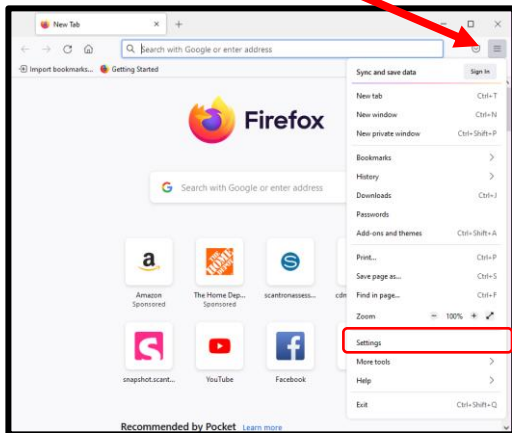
New Tab

Search with Google or enter address

Import bookmarks... Getting Started

Firefox

Search with Google or enter address

Amazon
Sponsored

The Home Dep...
Sponsored

scantronassess...

cdm

snapshot.scant...

YouTube

Facebook

Recommended by Pocket Learn more

Sync and save data Sign In

New tab Ctrl+T
New window Ctrl+N
New private window Ctrl+Shift+P
Bookmarks
History
Downloads Ctrl+J
Passwords
Add-ons and themes Ctrl+Shift+A
Print... Ctrl+P
Save page as... Ctrl+S
Find in page... Ctrl+F
Zoom − 100% +
Settings
More tools
Help
Exit Ctrl+Shift+Q